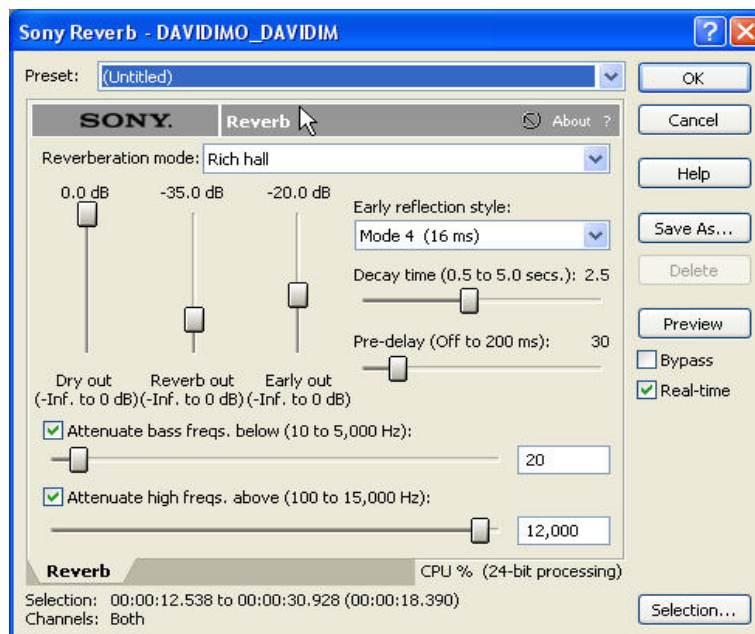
Sony Reverb - DAVIDIMO_DAVIDIM

?

Preset: (Untitled)

OK

Cancel

Help

Save As...

Delete

Preview

Bypass

Real-time

SONY. Reverb About ?

Reverberation mode: Rich hall

0.0 dB -35.0 dB -20.0 dB

Early reflection style:

Mode 4 (16 ms)

Decay time (0.5 to 5.0 secs.): 2.5

Pre-delay (Off to 200 ms): 30

Dry out (-Inf. to 0 dB) Reverb out (-Inf. to 0 dB) Early out (-Inf. to 0 dB)

Attenuate bass freqs. below (10 to 5,000 Hz):

20

Attenuate high freqs. above (100 to 15,000 Hz):

12,000

Reverb

CPU % (24-bit processing)

Selection: 00:00:12.538 to 00:00:30.928 (00:00:18.390)
Channels: Both

Selection...